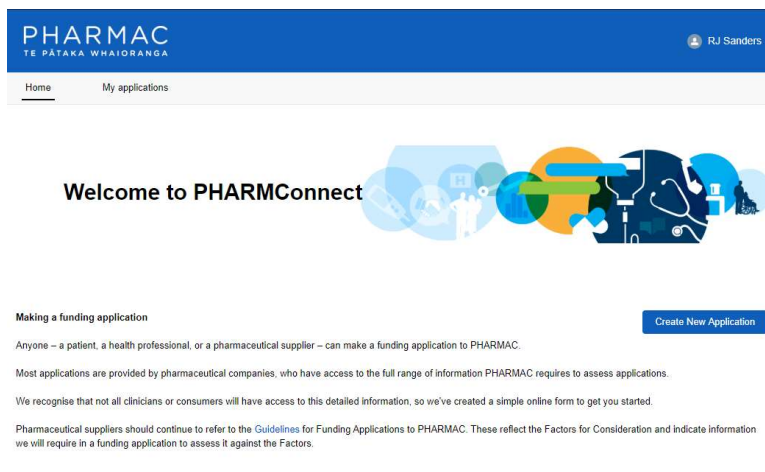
PHARMAC
TE PĀTAKA WHAIORANGA

RJ Sanders

Home
My applications

Welcome to PHARMConnect

Making a funding application

Create New Application

Anyone – a patient, a health professional, or a pharmaceutical supplier – can make a funding application to PHARMAC.

Most applications are provided by pharmaceutical companies, who have access to the full range of information PHARMAC requires to assess applications.

We recognise that not all clinicians or consumers will have access to this detailed information, so we've created a simple online form to get you started.

Pharmaceutical suppliers should continue to refer to the Guidelines for Funding Applications to PHARMAC. These reflect the Factors for Consideration and indicate information we will require in a funding application to assess it against the Factors.